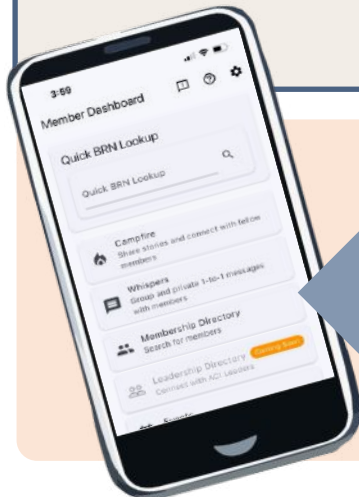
3:59

Member Dashboard

Quick BRN Lookup

Quick BRN Lookup

Campfire
Share stories and connect with fellow members

Whispers
Group and private 1-to-1 messages with members

Membership Directory
Search for members

Leadership Directory
Coming Soon
Connect with ACI Leaders

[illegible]